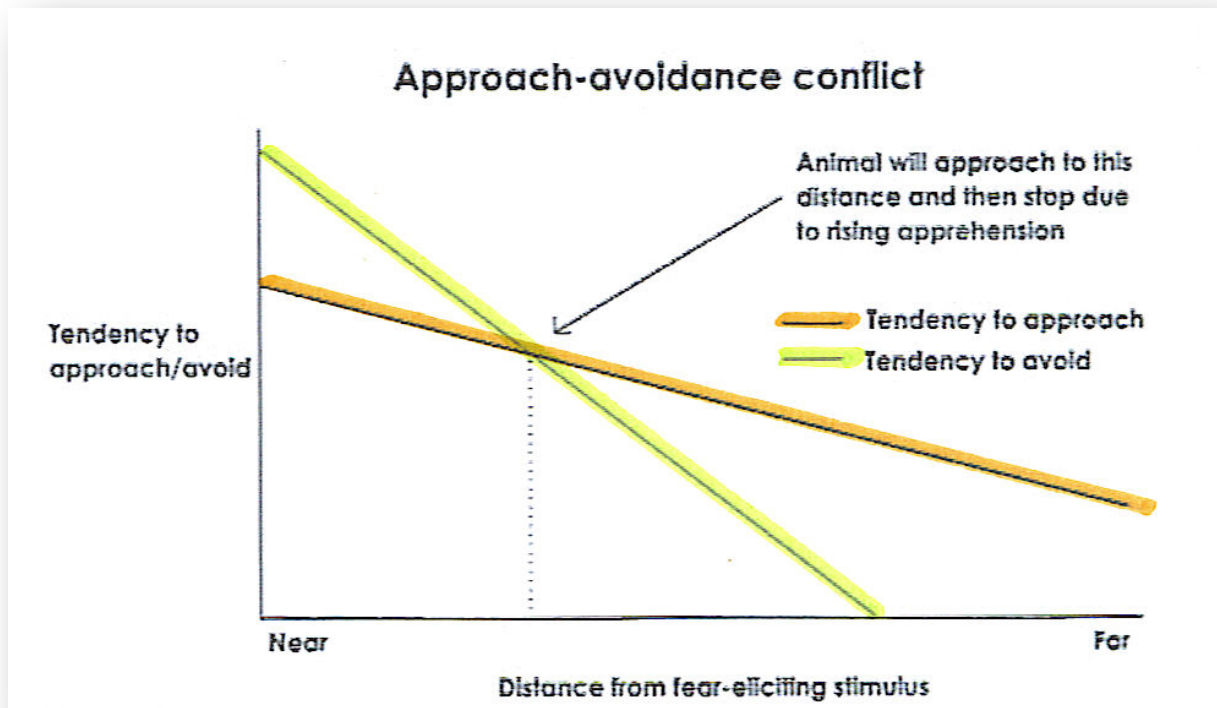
Approach-avoidance conflict

Animal will approach to this distance and then stop due to rising apprehension

Tendency to approach/avoid

Tendency to approach

Tendency to avoid

Near

Far

Distance from fear-eliciting stimulus